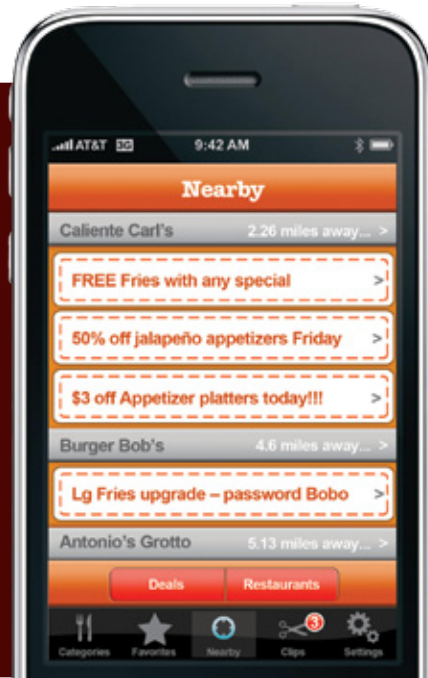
AT&T 3G 9:42 AM

Nearby

Caliente Carl's 2.26 miles away... >

FREE Fries with any special >

50% off jalapeño appetizers Friday >

$3 off Appetizer platters today!!! >

Burger Bob's 4.6 miles away... >

Lg Fries upgrade – password Bobo >

Antonio's Grotto 5.13 miles away... >

Deals Restaurants

Categories Favorites Nearby 3 Clips Settings